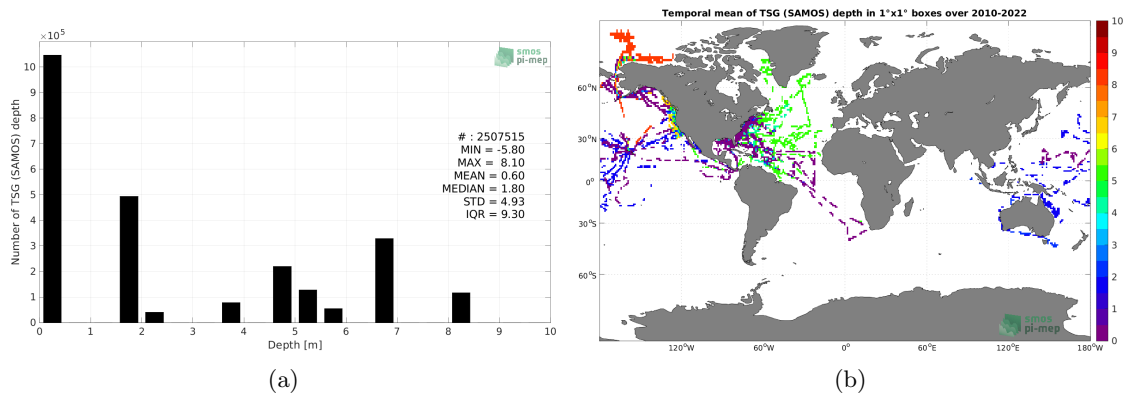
$\times10^5$

smos pi-mep

Number of TSG (SAMOS) depth

10
9
8
7
6
5
4
3
2
1
0

# : 2507515
MIN = -5.80
MAX = 8.10
MEAN = 0.60
MEDIAN = 1.80
STD = 4.93
IQR = 9.30

0 1 2 3 4 5 6 7 8 9 10
Depth [m]

(a)

Temporal mean of TSG (SAMOS) depth in 1°x1° boxes over 2010-2022

60°N
30°N
0°
30°S
60°S

120°W 60°W 0° 60°E 120°E 180°W

smos pi-mep

10
9
8
7
6
5
4
3
2
1
0

(b)